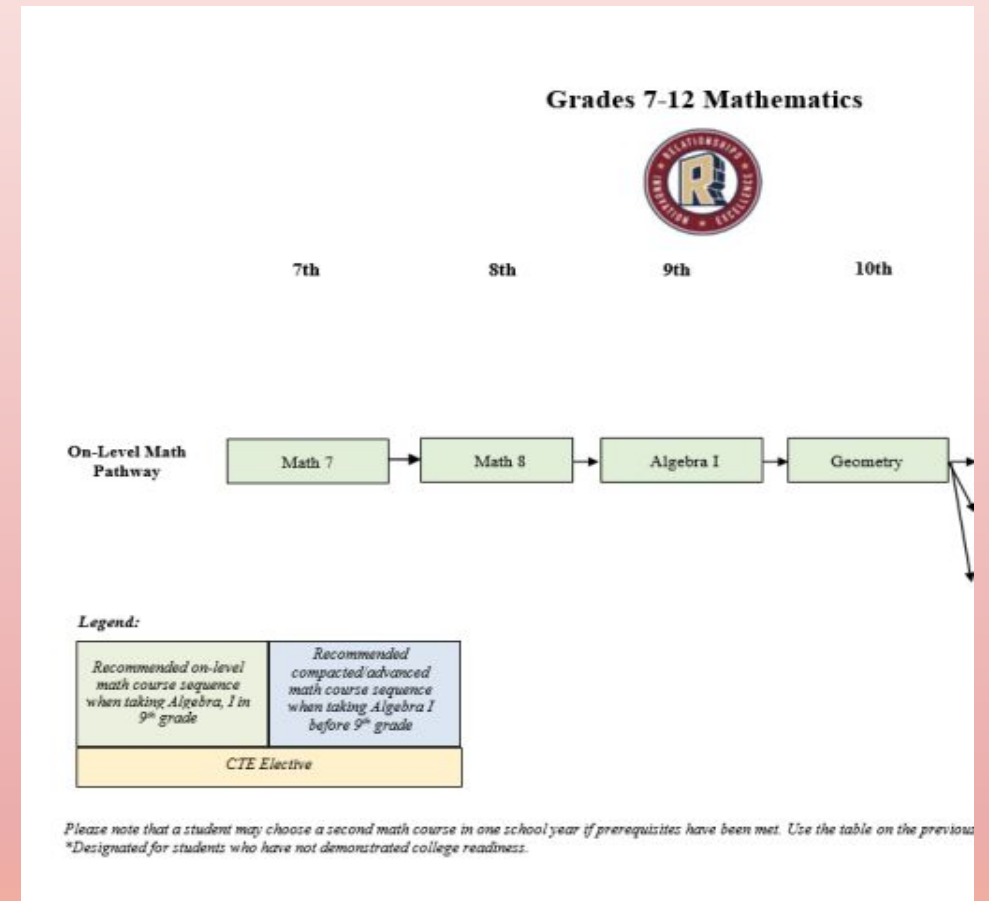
Grades 7-12 Mathematics

RELATIONSHIPS INNOVATION EXCELLENCE

7th

8th

9th

10th

On-Level Math Pathway

Math 7

Math 8

Algebra I

Geometry

Legend:

Recommended on-level math course sequence when taking Algebra, I in 9th grade

Recommended compacted/advanced math course sequence when taking Algebra I before 9th grade

CTE Elective

Please note that a student may choose a second math course in one school year if prerequisites have been met. Use the table on the previous
*Designated for students who have not demonstrated college readiness.